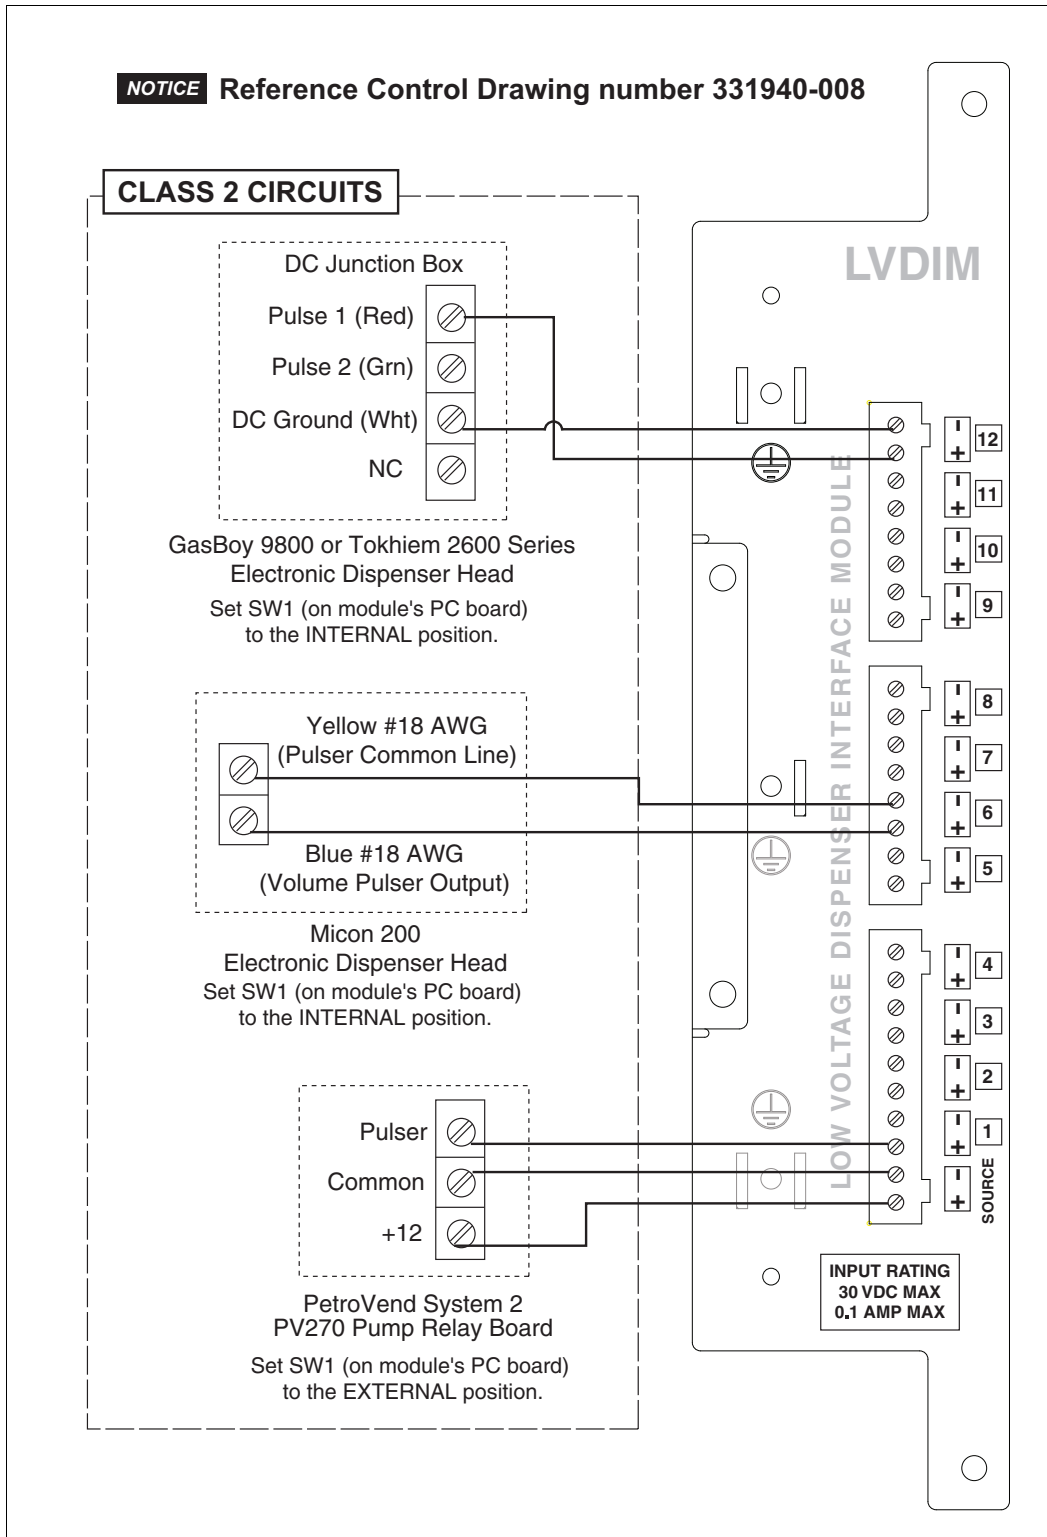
NOTICE Reference Control Drawing number 331940-008

CLASS 2 CIRCUITS

DC Junction Box

Pulse 1 (Red)

Pulse 2 (Grn)

DC Ground (Wht)

NC

GasBoy 9800 or Tokhiem 2600 Series Electronic Dispenser Head

Set SW1 (on module's PC board) to the INTERNAL position.

Yellow #18 AWG (Pulser Common Line)

Blue #18 AWG (Volume Pulser Output)

Micon 200 Electronic Dispenser Head

Set SW1 (on module's PC board) to the INTERNAL position.

Pulser

Common

+12

PetroVend System 2 PV270 Pump Relay Board

Set SW1 (on module's PC board) to the EXTERNAL position.

LVDIM

LOW VOLTAGE DISPENSER INTERFACE MODULE

- + 12
- + 11
- + 10
- + 9
- + 8
- + 7
- + 6
- + 5
- + 4
- + 3
- + 2
- + 1
- + SOURCE

INPUT RATING
30 VDC MAX
0.1 AMP MAX